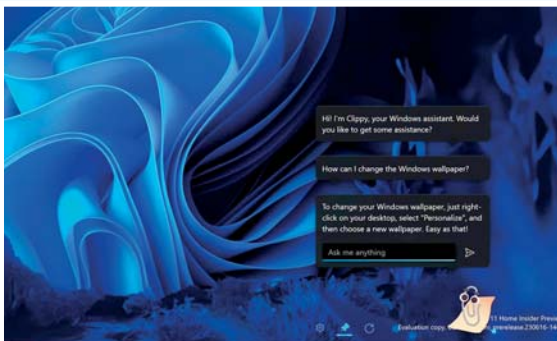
Hi! I'm Clippy, your Windows assistant. Would you like to get some assistance?

How can I change the Windows wallpaper?

To change your Windows wallpaper, just right-click on your desktop, select "Personalize", and then choose a new wallpaper. Easy as that!

Ask me anything

11 Home Insider Previ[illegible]
Evaluation copy. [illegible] prerelease.230616-14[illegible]